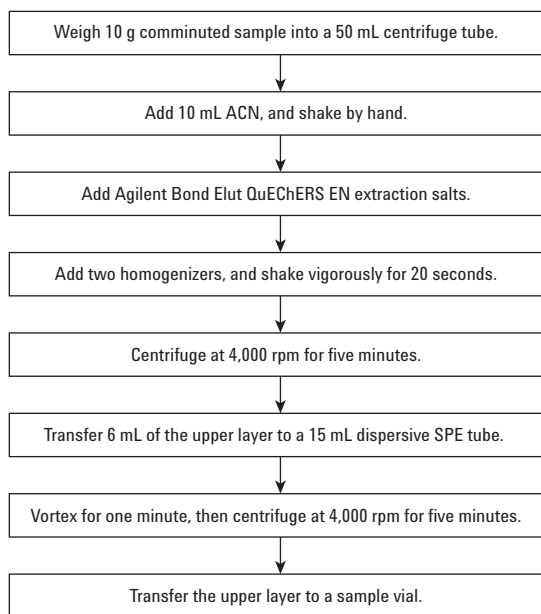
Weigh 10 g comminuted sample into a 50 mL centrifuge tube.

Add 10 mL ACN, and shake by hand.

Add Agilent Bond Elut QuEChERS EN extraction salts.

Add two homogenizers, and shake vigorously for 20 seconds.

Centrifuge at 4,000 rpm for five minutes.

Transfer 6 mL of the upper layer to a 15 mL dispersive SPE tube.

Vortex for one minute, then centrifuge at 4,000 rpm for five minutes.

Transfer the upper layer to a sample vial.